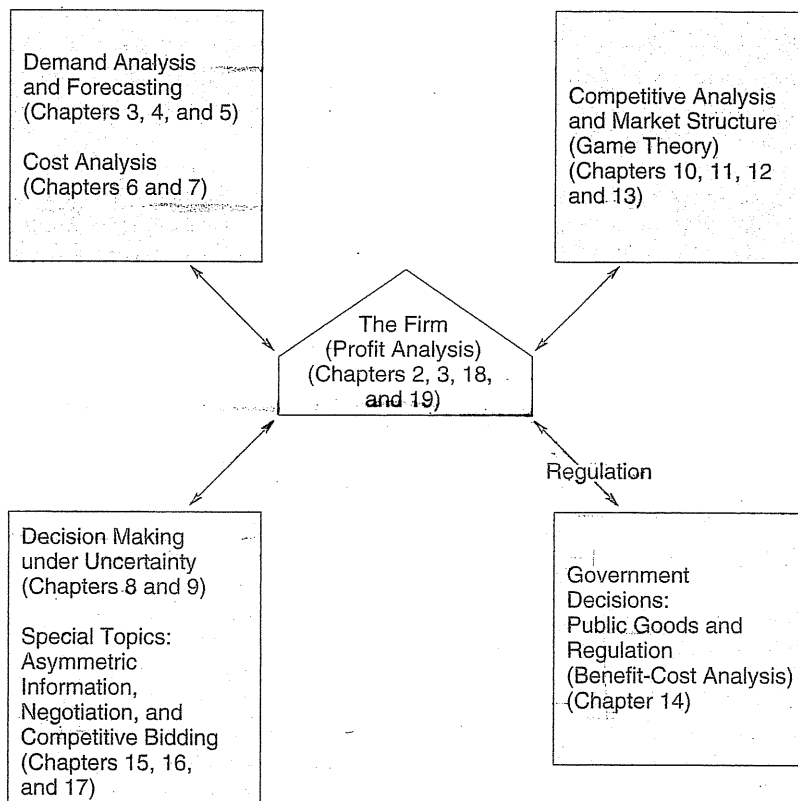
Demand Analysis and Forecasting (Chapters 3, 4, and 5)

Cost Analysis (Chapters 6 and 7)

Competitive Analysis and Market Structure (Game Theory) (Chapters 10, 11, 12 and 13)

The Firm (Profit Analysis) (Chapters 2, 3, 18, and 19)

Regulation

Decision Making under Uncertainty (Chapters 8 and 9)

Special Topics: Asymmetric Information, Negotiation, and Competitive Bidding (Chapters 15, 16, and 17)

Government Decisions: Public Goods and Regulation (Benefit-Cost Analysis) (Chapter 14)